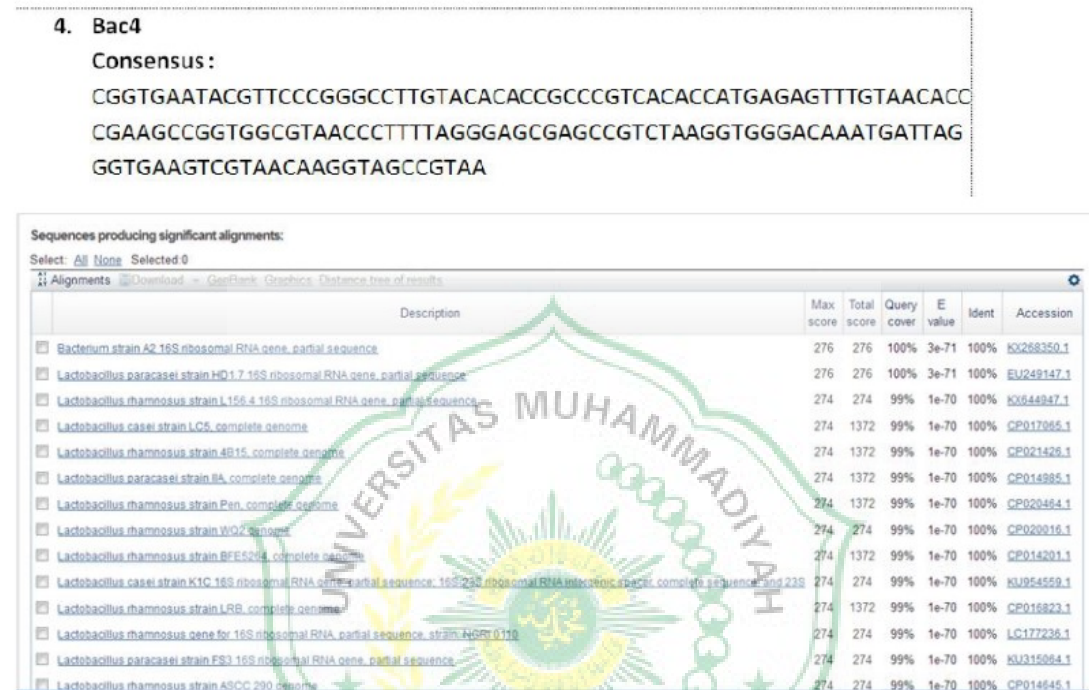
4. Bac4

Consensus :

CGGTGAATACGTTCCCGGGCCTTGTACACACCGCCCGTCACACCATGAGAGTTTGTAACACCCGAAGCCGGTGGCGTAACCCTTTTAGGGAGCGAGCCGTCTAAGGTGGGACAAATGATTAGGGTGAAGTCGTAACAAGGTAGCCGTAA

Sequences producing significant alignments:

Select: All None Selected:0

Alignments Download GenBank Graphics Distance tree of results

| | Description | Max score | Total score | Query cover | E value | Ident | Accession |
|---|---|---|---|---|---|---|---|
| | Bacterium strain A2 16S ribosomal RNA gene, partial sequence | 276 | 276 | 100% | 3e-71 | 100% | KX268350.1 |
| | Lactobacillus paracasei strain HD1.7 16S ribosomal RNA gene, partial sequence | 276 | 276 | 100% | 3e-71 | 100% | EU249147.1 |
| | Lactobacillus rhamnosus strain L156.4 16S ribosomal RNA gene, partial sequence | 274 | 274 | 99% | 1e-70 | 100% | KX644847.1 |
| | Lactobacillus casei strain LC5, complete genome | 274 | 1372 | 99% | 1e-70 | 100% | CP017065.1 |
| | Lactobacillus rhamnosus strain 4B15, complete genome | 274 | 1372 | 99% | 1e-70 | 100% | CP021426.1 |
| | Lactobacillus paracasei strain IIA, complete genome | 274 | 1372 | 99% | 1e-70 | 100% | CP014985.1 |
| | Lactobacillus rhamnosus strain Pen, complete genome | 274 | 1372 | 99% | 1e-70 | 100% | CP020464.1 |
| | Lactobacillus rhamnosus strain WQ2 genome | 274 | 274 | 99% | 1e-70 | 100% | CP020016.1 |
| | Lactobacillus rhamnosus strain BFE5264, complete genome | 274 | 1372 | 99% | 1e-70 | 100% | CP014201.1 |
| | Lactobacillus casei strain K1C 16S ribosomal RNA gene, partial sequence; 16S-23S ribosomal RNA intergenic spacer, complete sequence; and 23S | 274 | 274 | 99% | 1e-70 | 100% | KU954559.1 |
| | Lactobacillus rhamnosus strain LRB, complete genome | 274 | 1372 | 99% | 1e-70 | 100% | CP016823.1 |
| | Lactobacillus rhamnosus gene for 16S ribosomal RNA, partial sequence, strain: NGRI 0110 | 274 | 274 | 99% | 1e-70 | 100% | LC177236.1 |
| | Lactobacillus paracasei strain FS3 16S ribosomal RNA gene, partial sequence | 274 | 274 | 99% | 1e-70 | 100% | KU315064.1 |
| | Lactobacillus rhamnosus strain ASCC 290 genome | 274 | 274 | 99% | 1e-70 | 100% | CP014645.1 |

UNIVERSITAS MUHAMMADIYAH